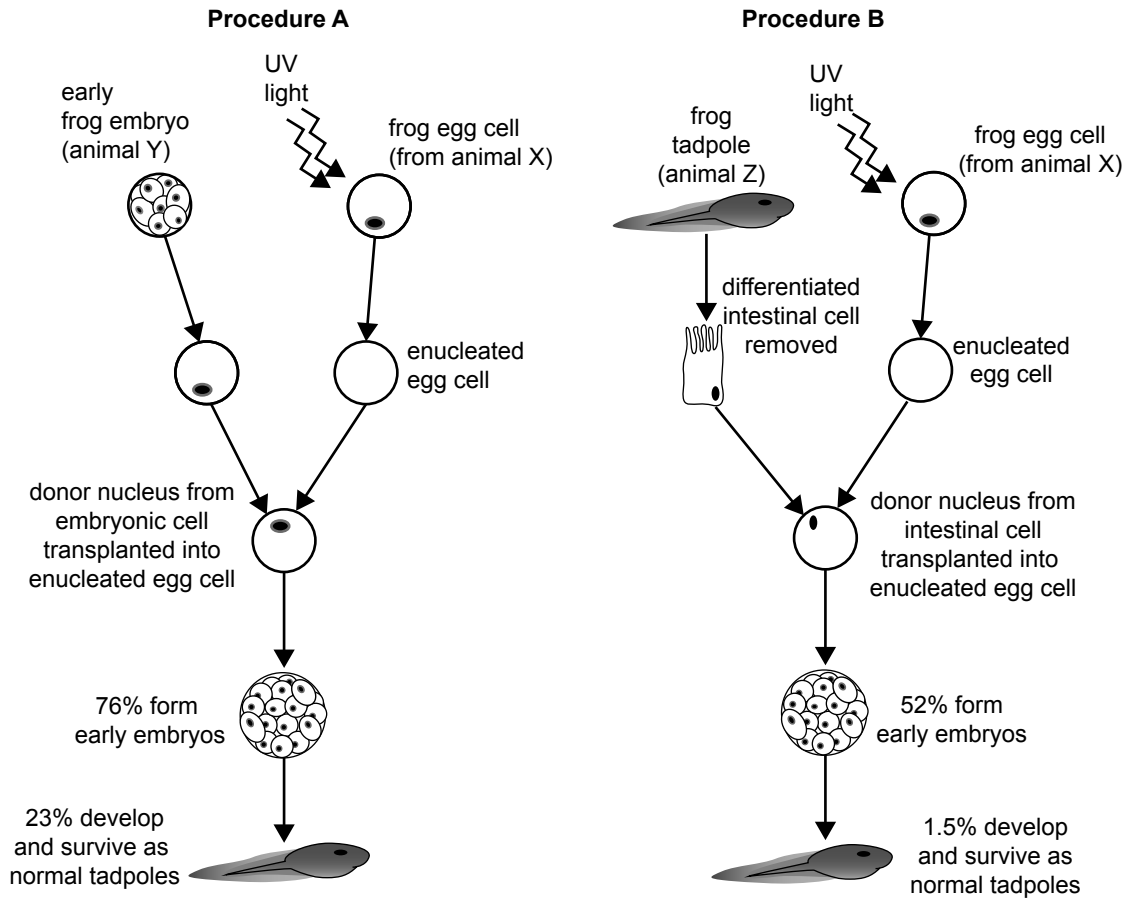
Procedure A

early frog embryo (animal Y)

UV light

frog egg cell (from animal X)

enucleated egg cell

donor nucleus from embryonic cell transplanted into enucleated egg cell

76% form early embryos

23% develop and survive as normal tadpoles

Procedure B

frog tadpole (animal Z)

UV light

frog egg cell (from animal X)

differentiated intestinal cell removed

enucleated egg cell

donor nucleus from intestinal cell transplanted into enucleated egg cell

52% form early embryos

1.5% develop and survive as normal tadpoles